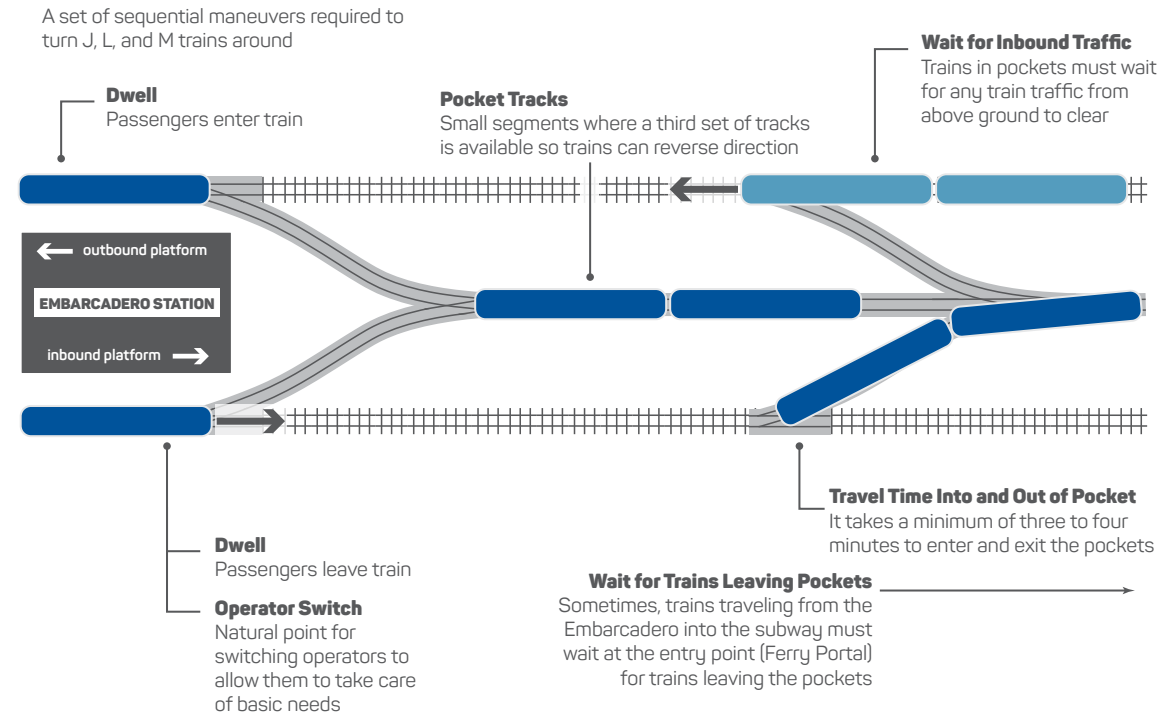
A set of sequential maneuvers required to turn J, L, and M trains around

Dwell
Passengers enter train

Pocket Tracks
Small segments where a third set of tracks is available so trains can reverse direction

Wait for Inbound Traffic
Trains in pockets must wait for any train traffic from above ground to clear

outbound platform

EMBARCADERO STATION

inbound platform

Travel Time Into and Out of Pocket
It takes a minimum of three to four minutes to enter and exit the pockets

Dwell
Passengers leave train

Operator Switch
Natural point for switching operators to allow them to take care of basic needs

Wait for Trains Leaving Pockets
Sometimes, trains traveling from the Embarcadero into the subway must wait at the entry point (Ferry Portal) for trains leaving the pockets